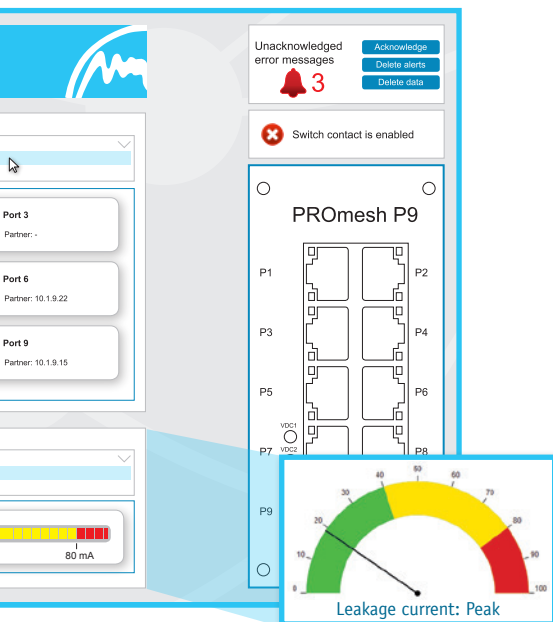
Unacknowledged error messages

3

Acknowledge

Delete alerts

Delete data

Switch contact is enabled

Port 3

Partner: -

Port 6

Partner: 10.1.9.22

Port 9

Partner: 10.1.9.15

80 mA

PROmesh P9

P1

P2

P3

P4

P5

P6

VDC1

VDC2

P7

P8

P9

0

10

20

30

40

50

60

70

80

90

100

Leakage current: Peak